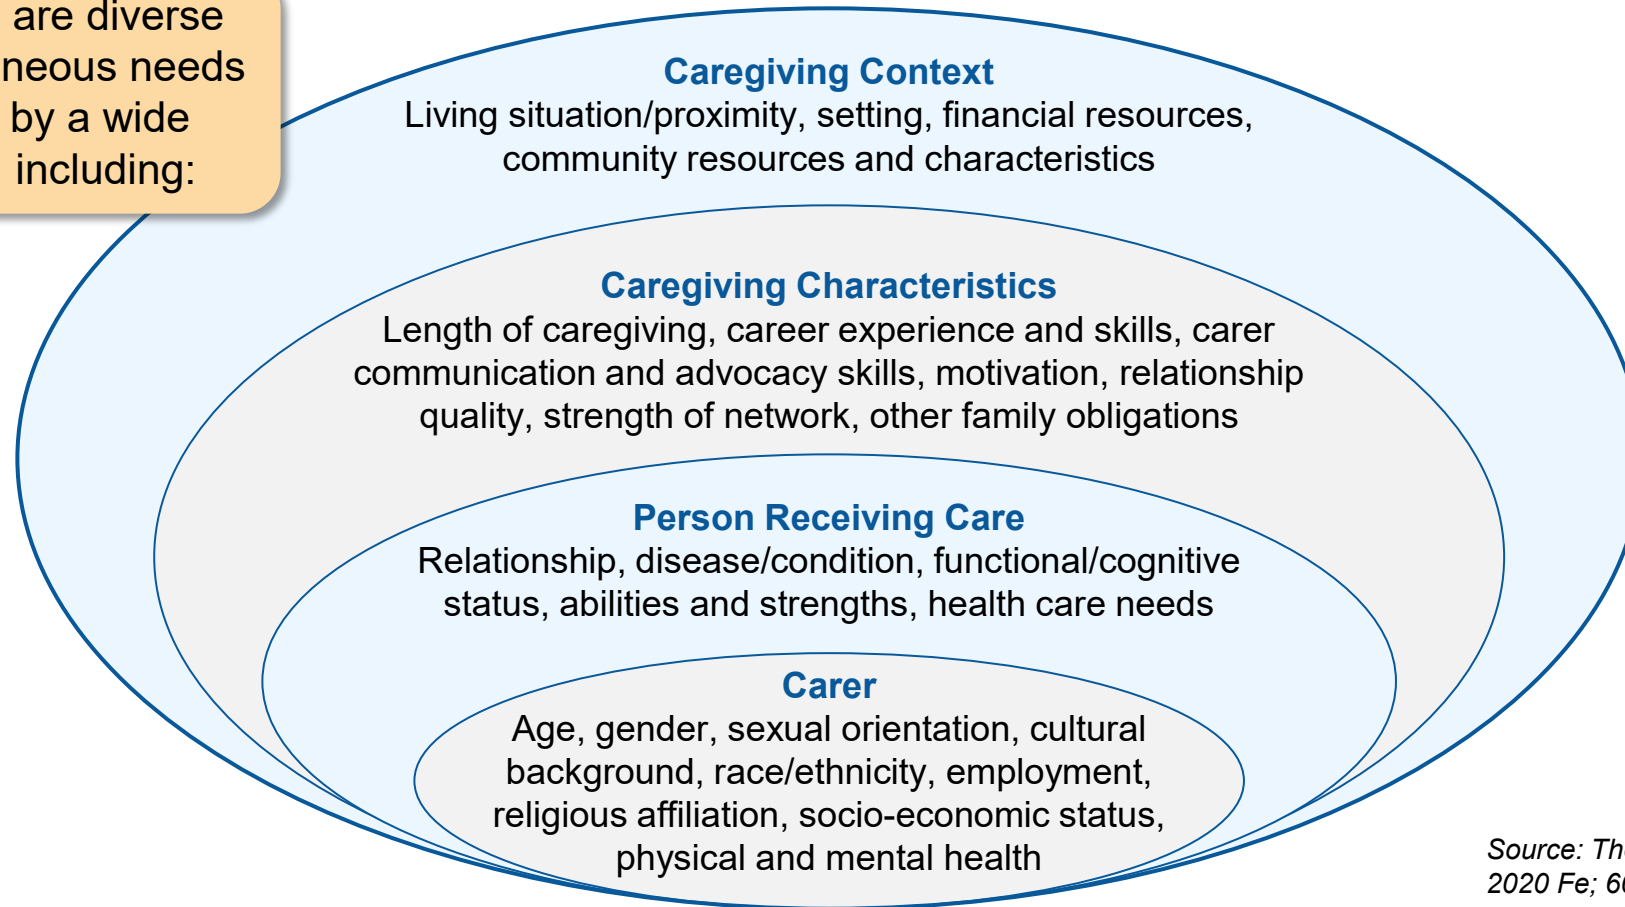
are diverse
neous needs
by a wide
including:

Caregiving Context
Living situation/proximity, setting, financial resources, community resources and characteristics

Caregiving Characteristics
Length of caregiving, career experience and skills, carer communication and advocacy skills, motivation, relationship quality, strength of network, other family obligations

Person Receiving Care
Relationship, disease/condition, functional/cognitive status, abilities and strengths, health care needs

Carer
Age, gender, sexual orientation, cultural background, race/ethnicity, employment, religious affiliation, socio-economic status, physical and mental health

Source: Th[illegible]
2020 Fe; 6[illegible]